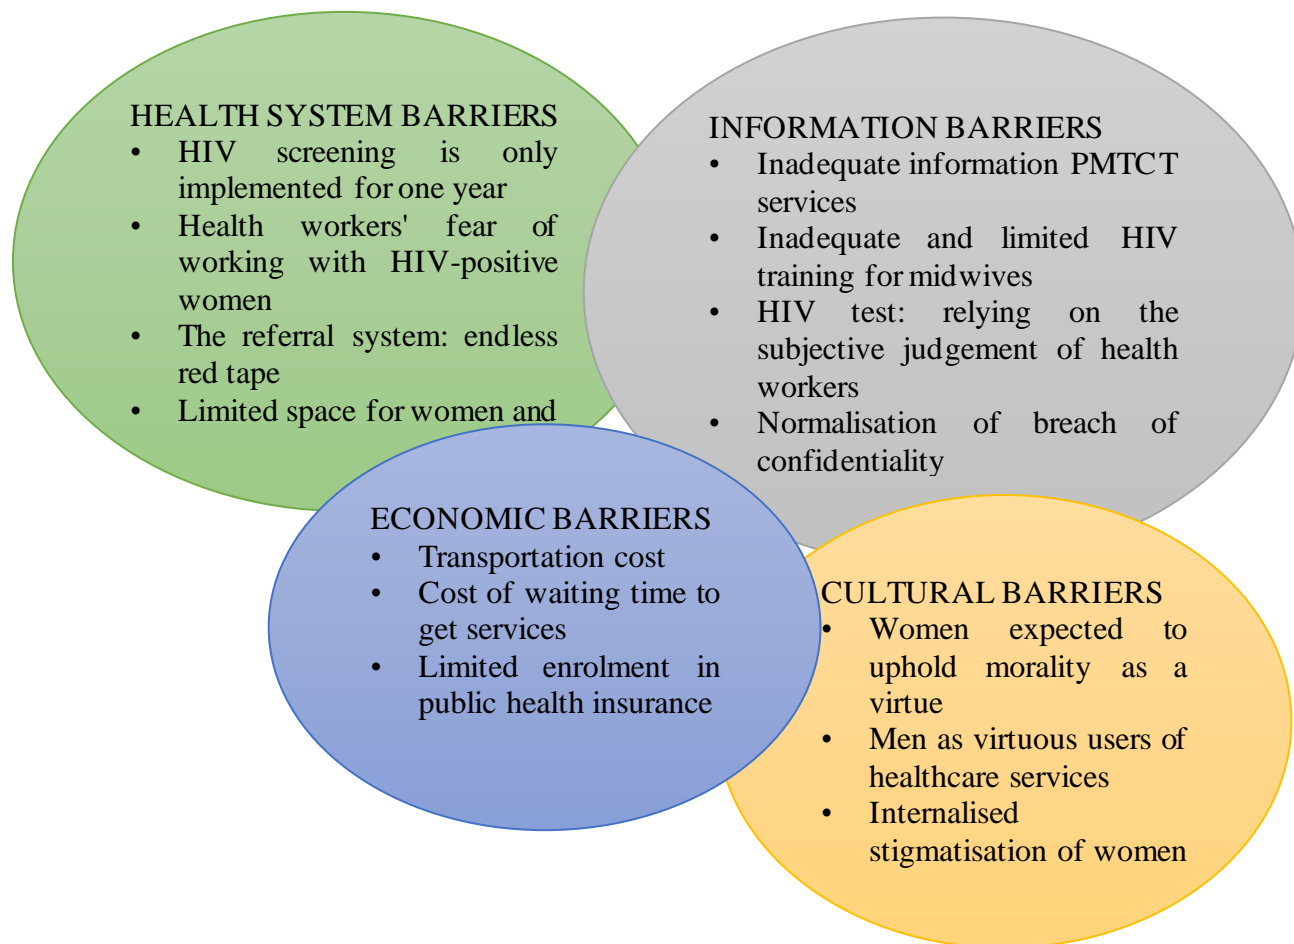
HEALTH SYSTEM BARRIERS
- HIV screening is only implemented for one year
- Health workers' fear of working with HIV-positive women
- The referral system: endless red tape
- Limited space for women and

INFORMATION BARRIERS
- Inadequate information PMTCT services
- Inadequate and limited HIV training for midwives
- HIV test: relying on the subjective judgement of health workers
- Normalisation of breach of confidentiality

ECONOMIC BARRIERS
- Transportation cost
- Cost of waiting time to get services
- Limited enrolment in public health insurance

CULTURAL BARRIERS
- Women expected to uphold morality as a virtue
- Men as virtuous users of healthcare services
- Internalised stigmatisation of women